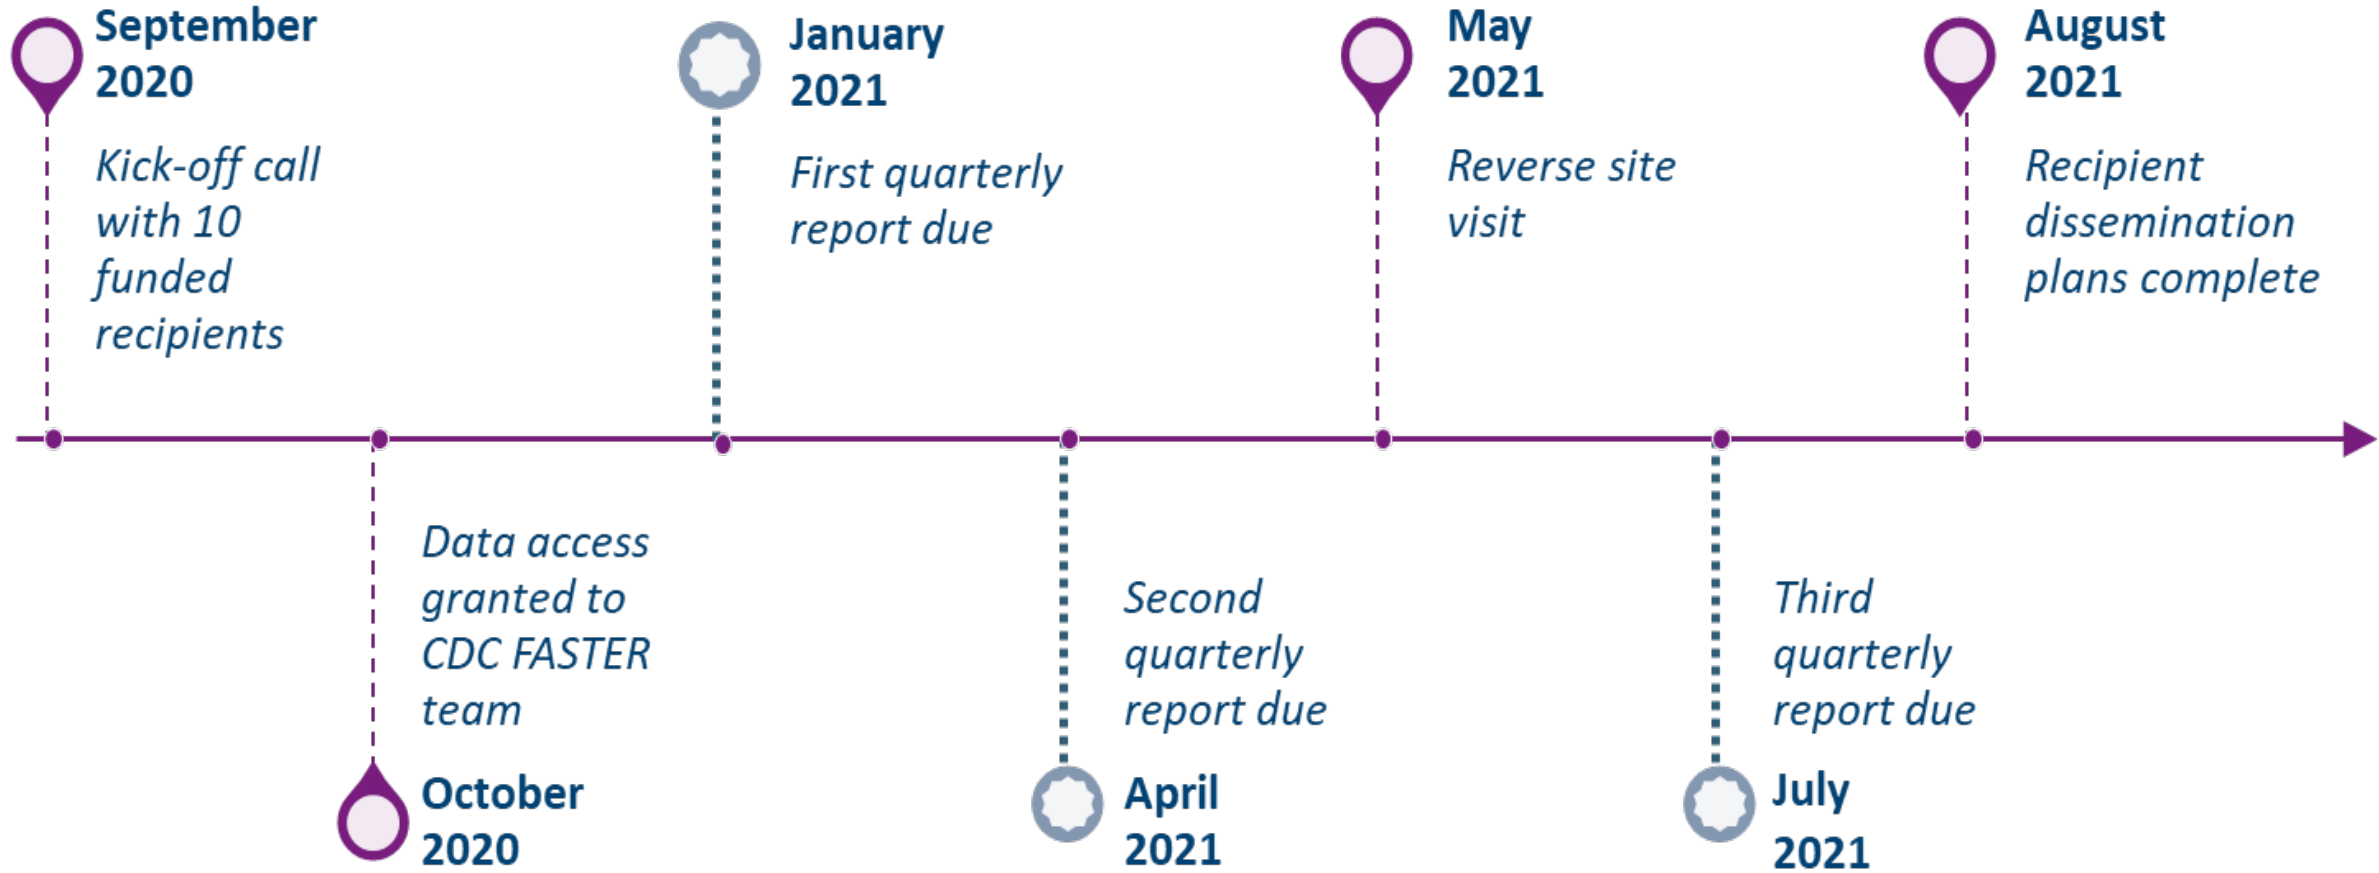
September 2020
Kick-off call with 10 funded recipients

January 2021
First quarterly report due

May 2021
Reverse site visit

August 2021
Recipient dissemination plans complete

Data access granted to CDC FASTER team
October 2020

Second quarterly report due
April 2021

Third quarterly report due
July 2021